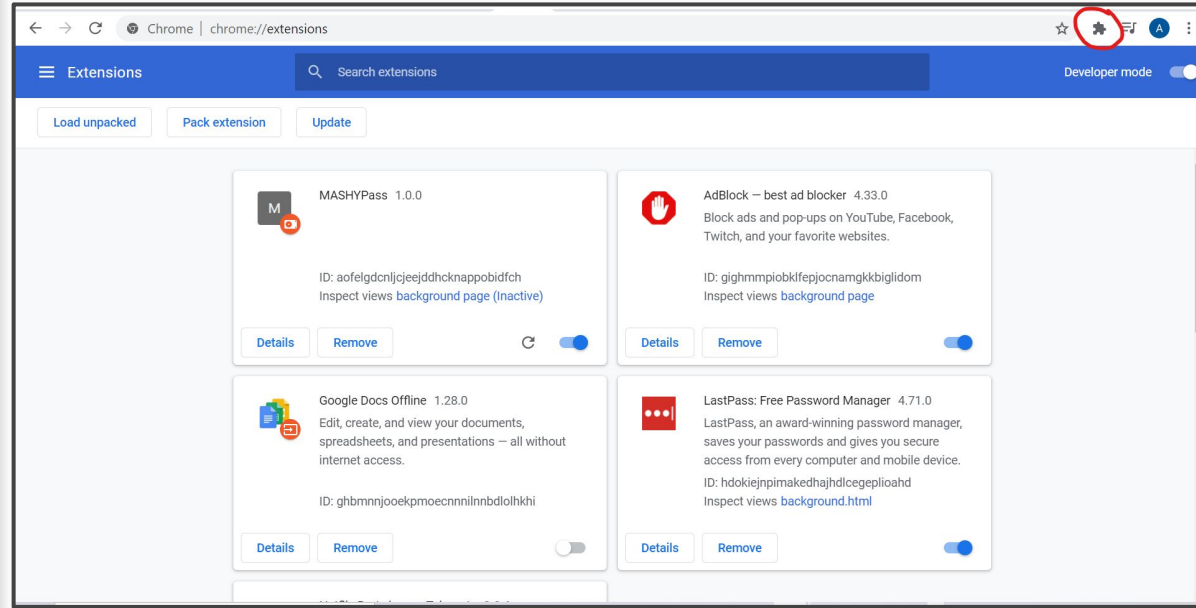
Chrome | chrome://extensions

A

Extensions

Search extensions

Developer mode

Load unpacked

Pack extension

Update

M

MASHYPass 1.0.0

ID: aofelgdcnljcjeejddhcknappobidfch
Inspect views background page (Inactive)

Details

Remove

AdBlock — best ad blocker 4.33.0

Block ads and pop-ups on YouTube, Facebook, Twitch, and your favorite websites.

ID: gighmmpiobklfepjocnamgkkbiglidom
Inspect views background page

Details

Remove

Google Docs Offline 1.28.0

Edit, create, and view your documents, spreadsheets, and presentations — all without internet access.

ID: ghbmnnjooekpmoecnnnilnnbdlolhkhi

Details

Remove

LastPass: Free Password Manager 4.71.0

LastPass, an award-winning password manager, saves your passwords and gives you secure access from every computer and mobile device.

ID: hdokiejnpimakedhajhdlcegeplioahd
Inspect views background.html

Details

Remove

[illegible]